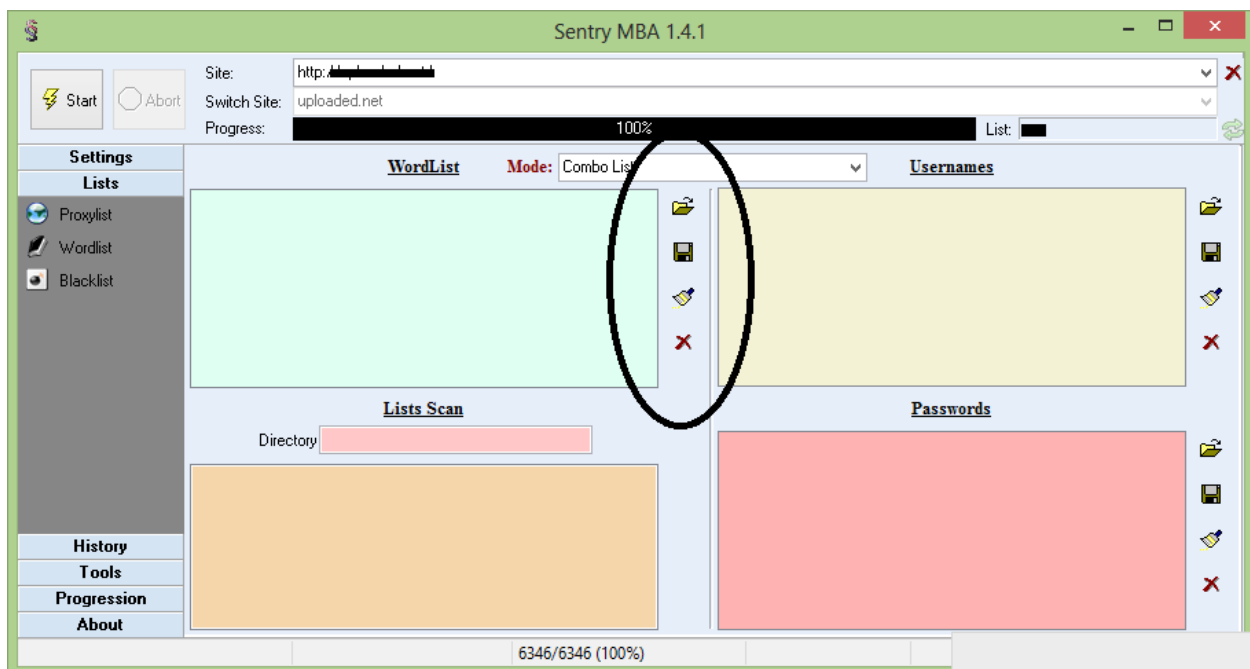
Sentry MBA 1.4.1

Start
Abort
Site: http:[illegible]
Switch Site: uploaded.net
Progress: 100%
List: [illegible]

Settings
Lists
Proxylist
Wordlist
Blacklist

WordList
Mode: Combo List
Usernames

Lists Scan
Directory
Passwords

History
Tools
Progression
About

6346/6346 (100%)